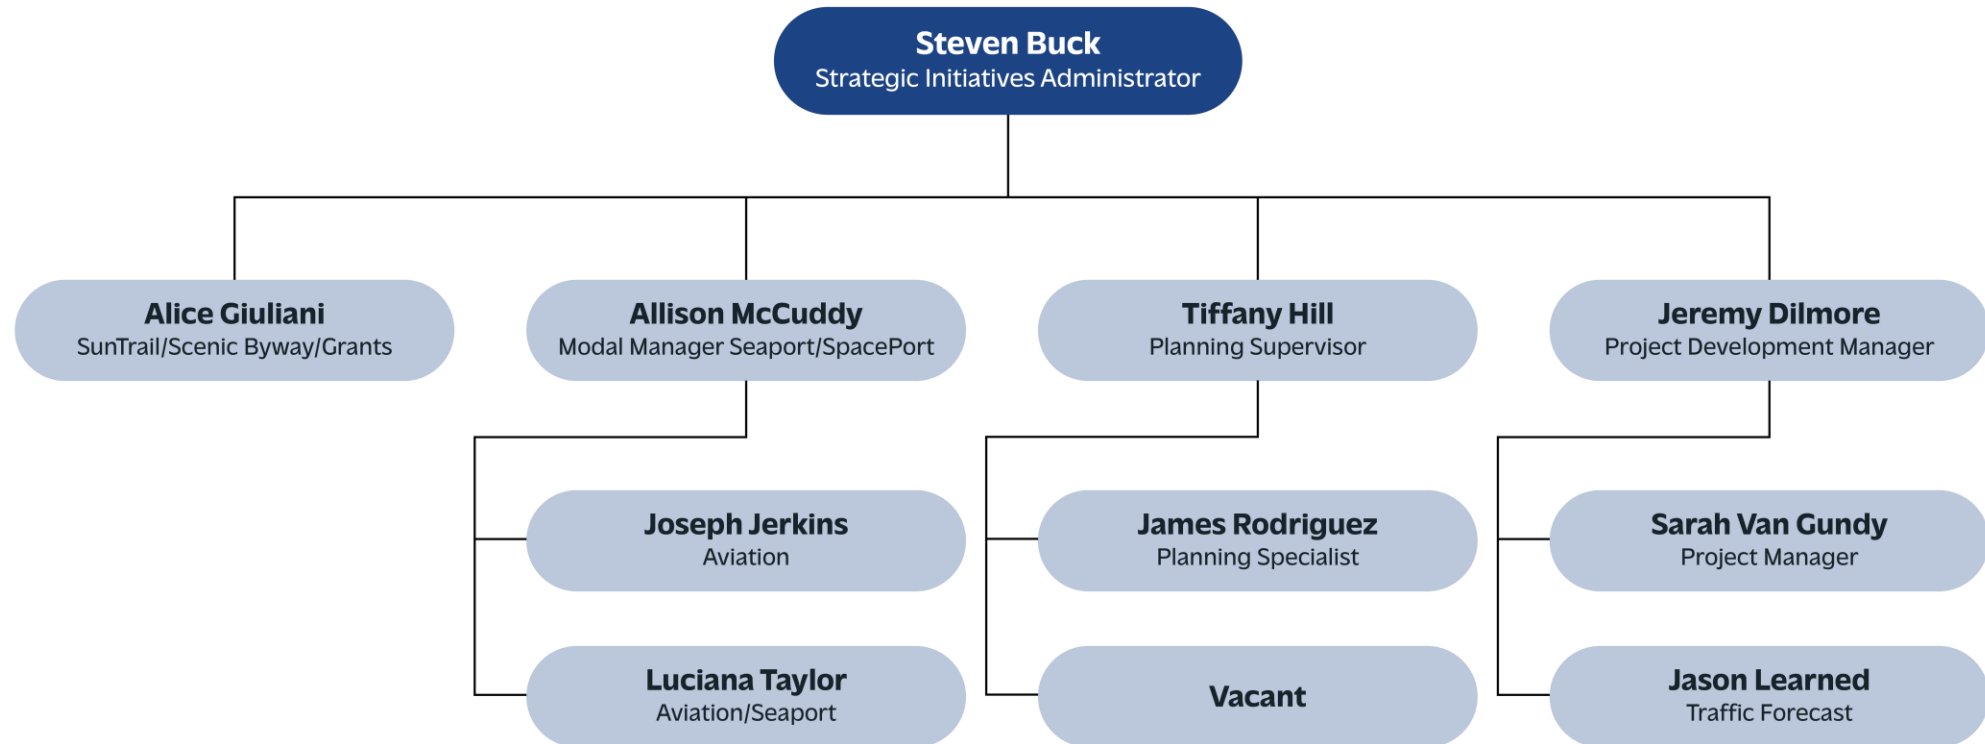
Steven Buck
Strategic Initiatives Administrator

Alice Giuliani
SunTrail/Scenic Byway/Grants

Allison McCuddy
Modal Manager Seaport/SpacePort

Tiffany Hill
Planning Supervisor

Jeremy Dilmore
Project Development Manager

Joseph Jerkins
Aviation

Luciana Taylor
Aviation/Seaport

James Rodriguez
Planning Specialist

Vacant

Sarah Van Gundy
Project Manager

Jason Learned
Traffic Forecast